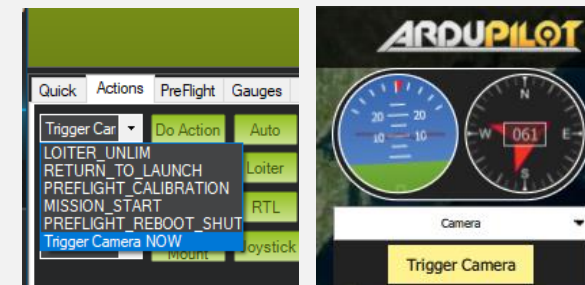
Quick
Actions
PreFlight
Gauges

Trigger Car
Do Action
Auto
LOITER_UNLIM
RETURN_TO_LAUNCH
PREFLIGHT_CALIBRATION
MISSION_START
PREFLIGHT_REBOOT_SHUT
Trigger Camera NOW
Loiter
RTL
Mount
oystick

ARDUPILOT

20
10
20
10
N
W
061
E

Camera

Trigger Camera